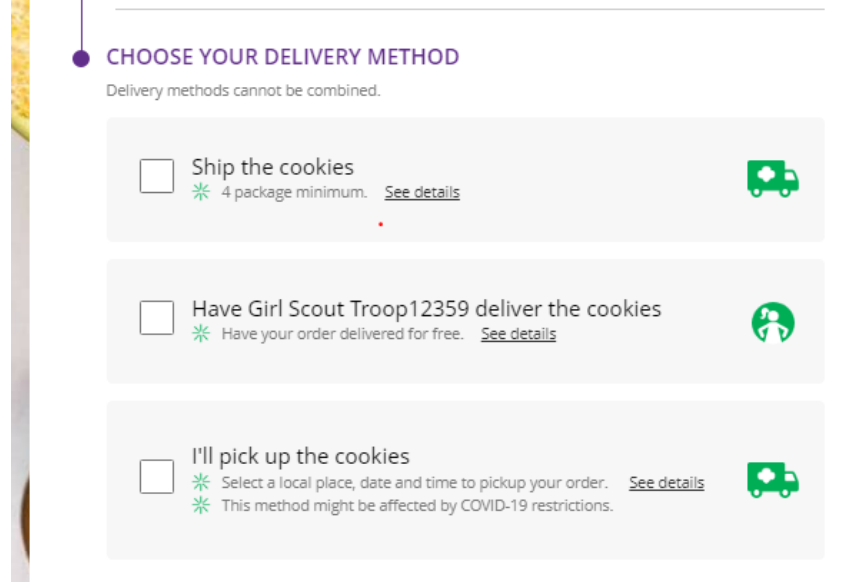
CHOOSE YOUR DELIVERY METHOD

Delivery methods cannot be combined.

Ship the cookies
4 package minimum. See details

Have Girl Scout Troop12359 deliver the cookies
Have your order delivered for free. See details

I'll pick up the cookies
Select a local place, date and time to pickup your order. See details
This method might be affected by COVID-19 restrictions.